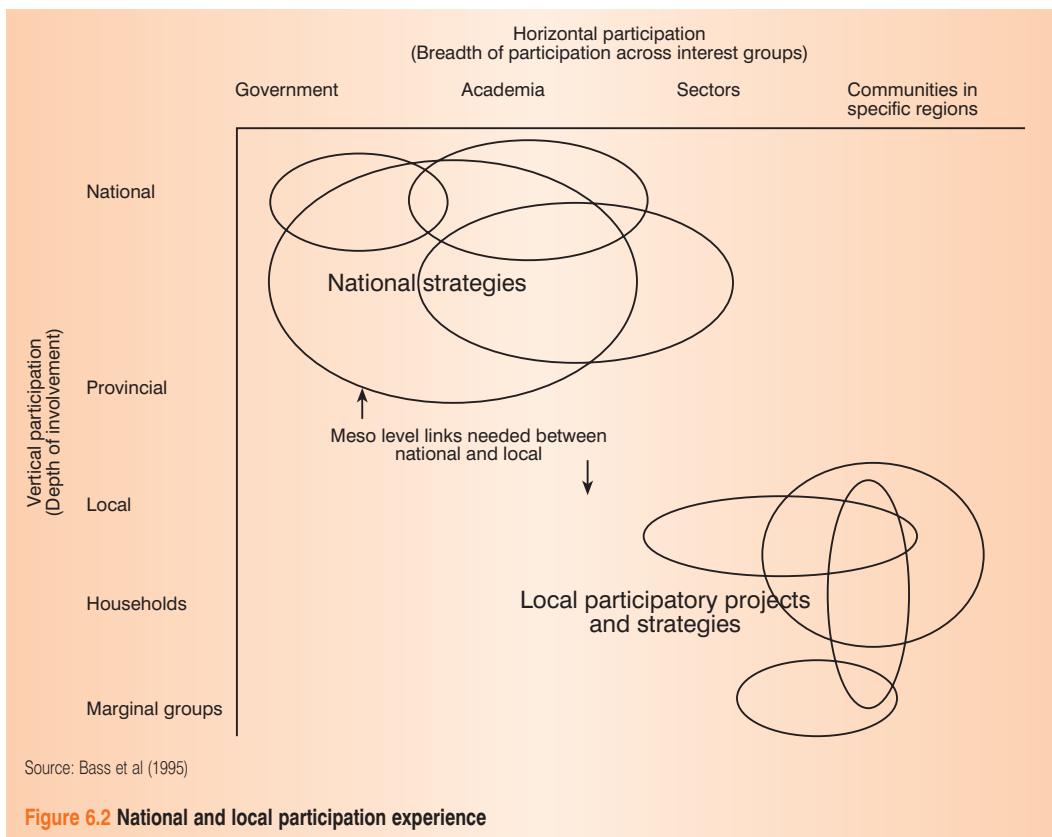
Horizontal participation
(Breadth of participation across interest groups)

Government

Academia

Sectors

Communities in specific regions

Vertical participation
(Depth of involvement)

National

Provincial

Local

Households

Marginal groups

National strategies

Meso level links needed between national and local

Local participatory projects and strategies

Source: Bass et al (1995)

Figure 6.2 National and local participation experience